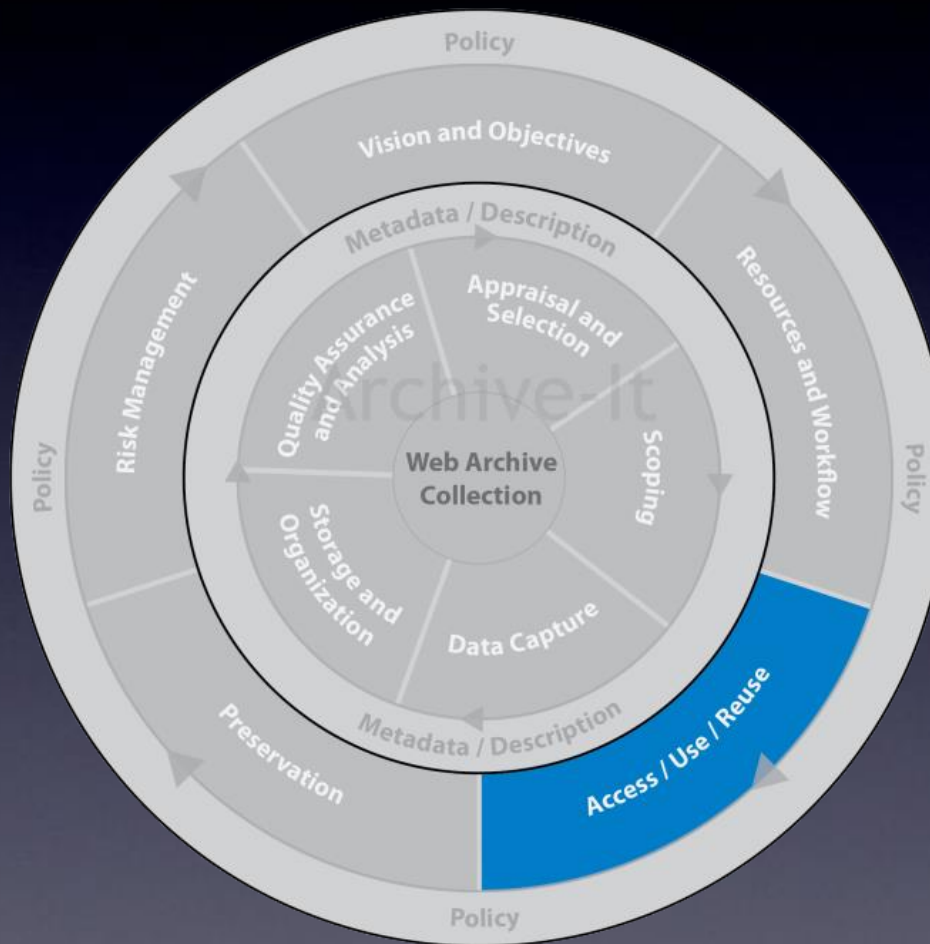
Policy

Vision and Objectives

Resources and Workflow

Policy

Access / Use / Reuse

Policy

Preservation

Risk Management

Policy

Metadata / Description

Appraisal and Selection

Scoping

Data Capture

Metadata / Description

Storage and Organization

Quality Assurance and Analysis

Archive-It

Web Archive Collection